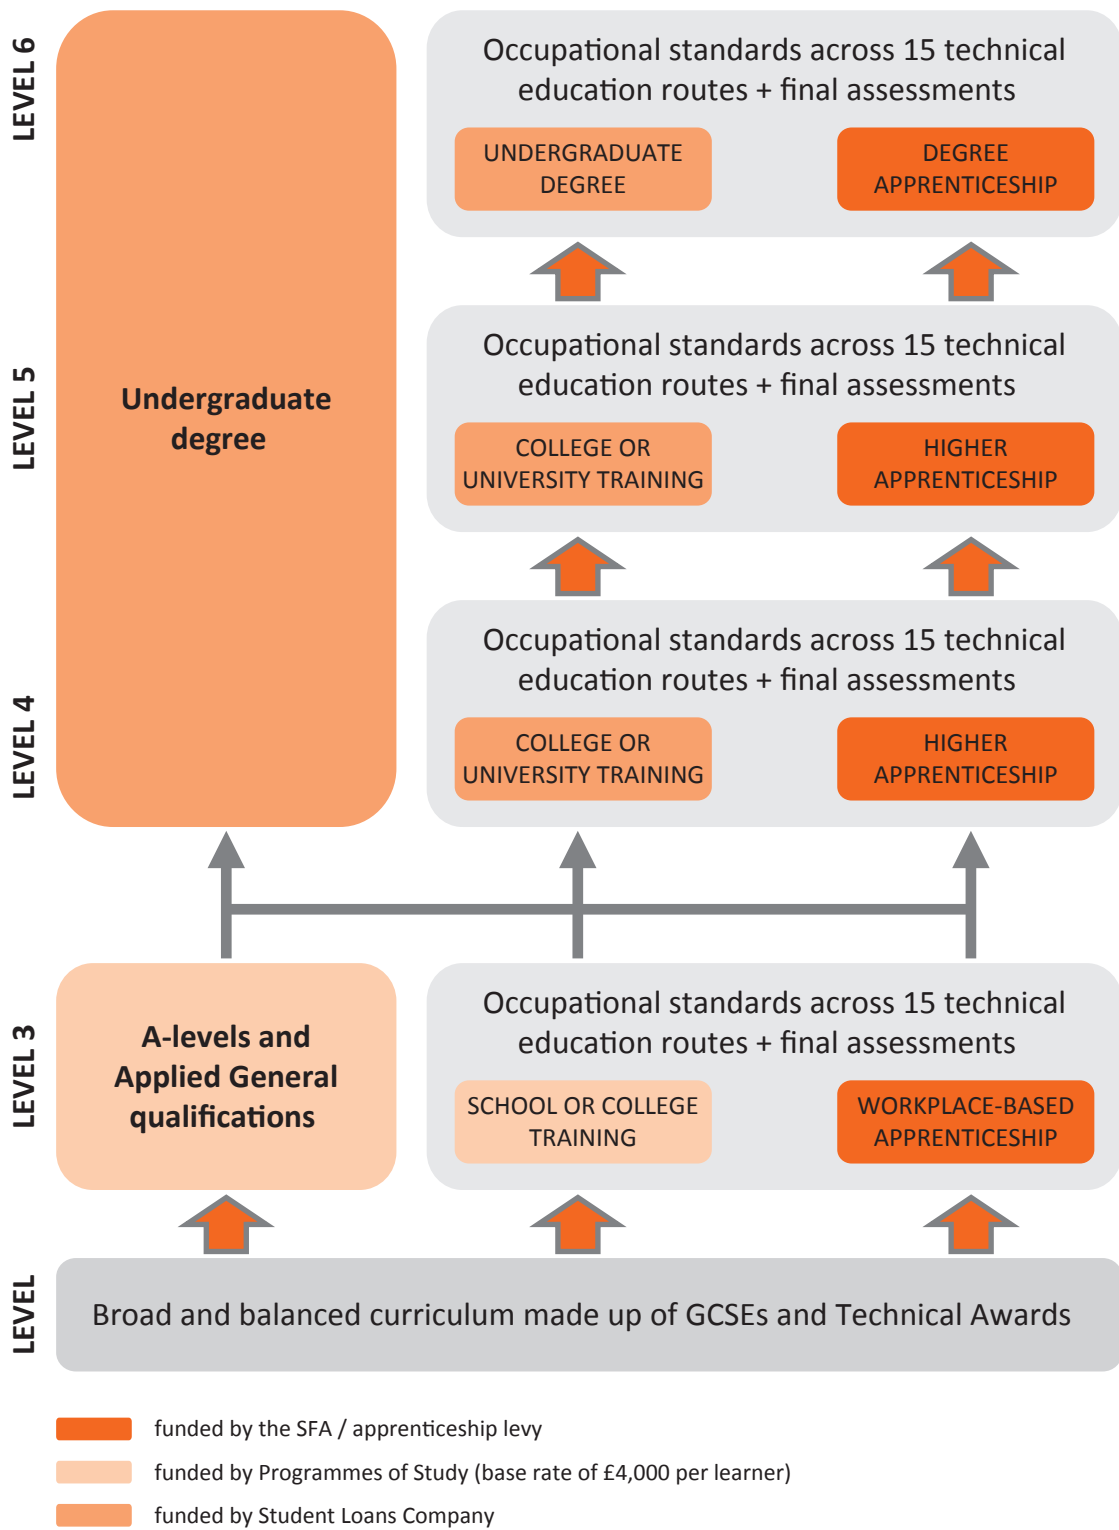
LEVEL 6

Occupational standards across 15 technical education routes + final assessments

UNDERGRADUATE DEGREE

DEGREE APPRENTICESHIP

LEVEL 5

Undergraduate degree

Occupational standards across 15 technical education routes + final assessments

COLLEGE OR UNIVERSITY TRAINING

HIGHER APPRENTICESHIP

LEVEL 4

Occupational standards across 15 technical education routes + final assessments

COLLEGE OR UNIVERSITY TRAINING

HIGHER APPRENTICESHIP

LEVEL 3

A-levels and Applied General qualifications

Occupational standards across 15 technical education routes + final assessments

SCHOOL OR COLLEGE TRAINING

WORKPLACE-BASED APPRENTICESHIP

LEVEL

Broad and balanced curriculum made up of GCSEs and Technical Awards

funded by the SFA / apprenticeship levy

funded by Programmes of Study (base rate of £4,000 per learner)

funded by Student Loans Company